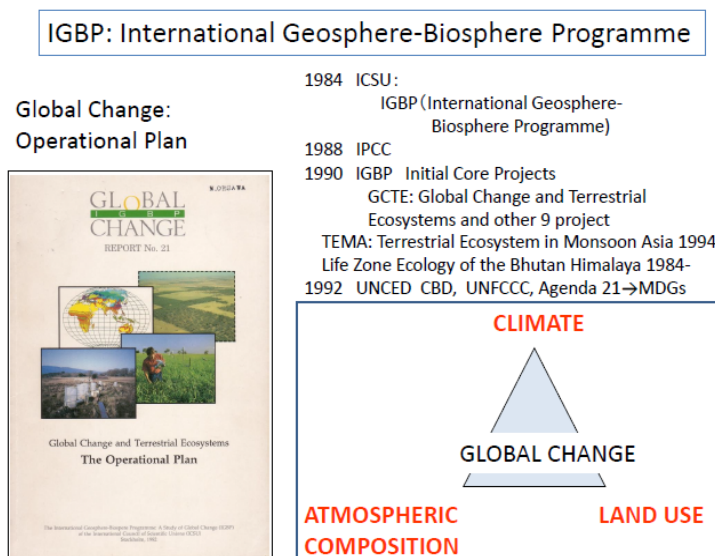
IGBP: International Geosphere-Biosphere Programme

Global Change: Operational Plan

K.OHSAWA

GLOBAL IGBP CHANGE

REPORT No. 21

Global Change and Terrestrial Ecosystems

The Operational Plan

The International Geosphere-Biosphere Programme: A Study of Global Change (IGBP) of the International Council of Scientific Unions (ICSU) Stockholm, 1992

1984 ICSU:
IGBP (International Geosphere-Biosphere Programme)
1988 IPCC
1990 IGBP Initial Core Projects
GCTE: Global Change and Terrestrial Ecosystems and other 9 project
TEMA: Terrestrial Ecosystem in Monsoon Asia 1994
Life Zone Ecology of the Bhutan Himalaya 1984-
1992 UNCED CBD, UNFCCC, Agenda 21→MDGs

CLIMATE

GLOBAL CHANGE

ATMOSPHERIC COMPOSITION

LAND USE